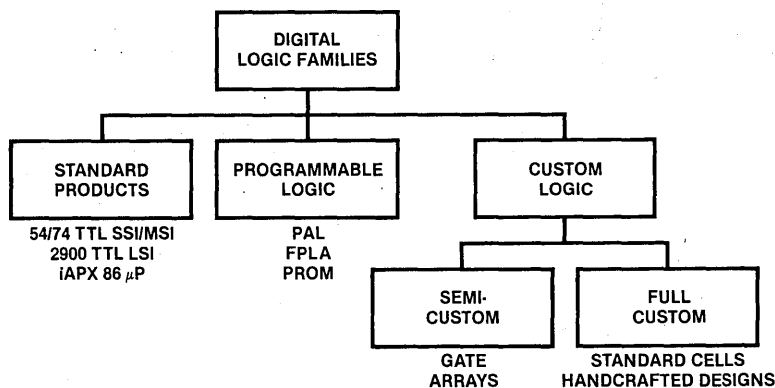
DIGITAL LOGIC FAMILIES

STANDARD PRODUCTS

54/74 TTL SSI/MSI
2900 TTL LSI
iAPX 86 $\mu$P

PROGRAMMABLE LOGIC

PAL
FPLA
PROM

CUSTOM LOGIC

SEMI-CUSTOM

GATE ARRAYS

FULL CUSTOM

STANDARD CELLS
HANDCRAFTED DESIGNS